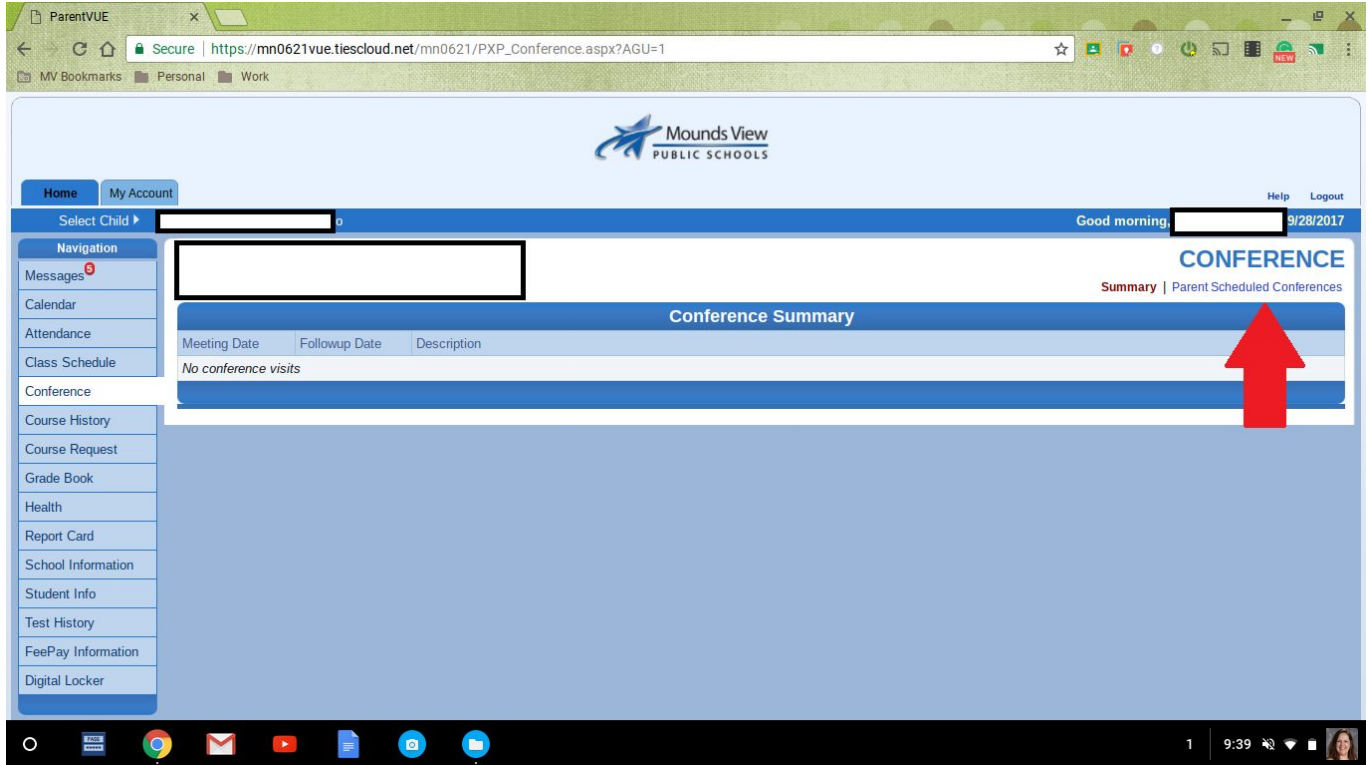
ParentVUE

Secure | https://mn0621vue.tiescloud.net/mn0621/PXP_Conference.aspx?AGU=1

MV Bookmarks Personal Work

Mounds View
PUBLIC SCHOOLS

Home My Account

Help Logout

Select Child ▸ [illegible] o

Good morning, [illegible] 9/28/2017

Navigation
Messages 5
Calendar
Attendance
Class Schedule
Conference
Course History
Course Request
Grade Book
Health
Report Card
School Information
Student Info
Test History
FeePay Information
Digital Locker

CONFERENCE

Summary | Parent Scheduled Conferences

Conference Summary

| Meeting Date | Followup Date | Description |
|---|---|---|
| No conference visits | | |

1 9:39